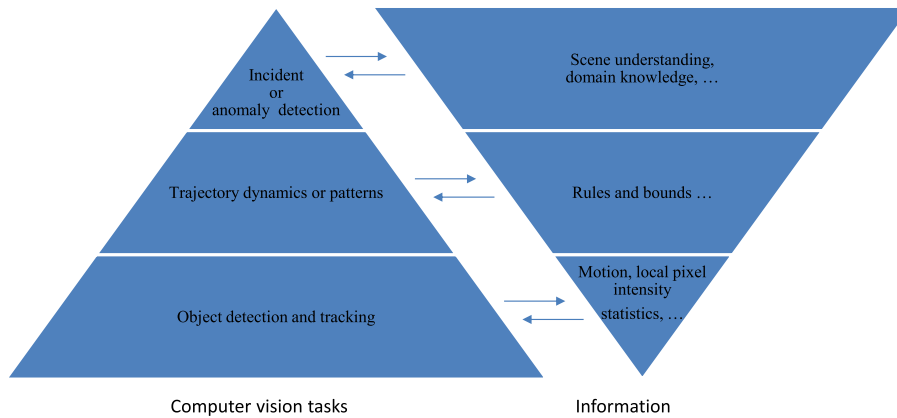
Incident
or
anomaly detection

Trajectory dynamics or patterns

Object detection and tracking

Scene understanding, domain knowledge, …

Rules and bounds …

Motion, local pixel intensity statistics, …

Computer vision tasks

Information